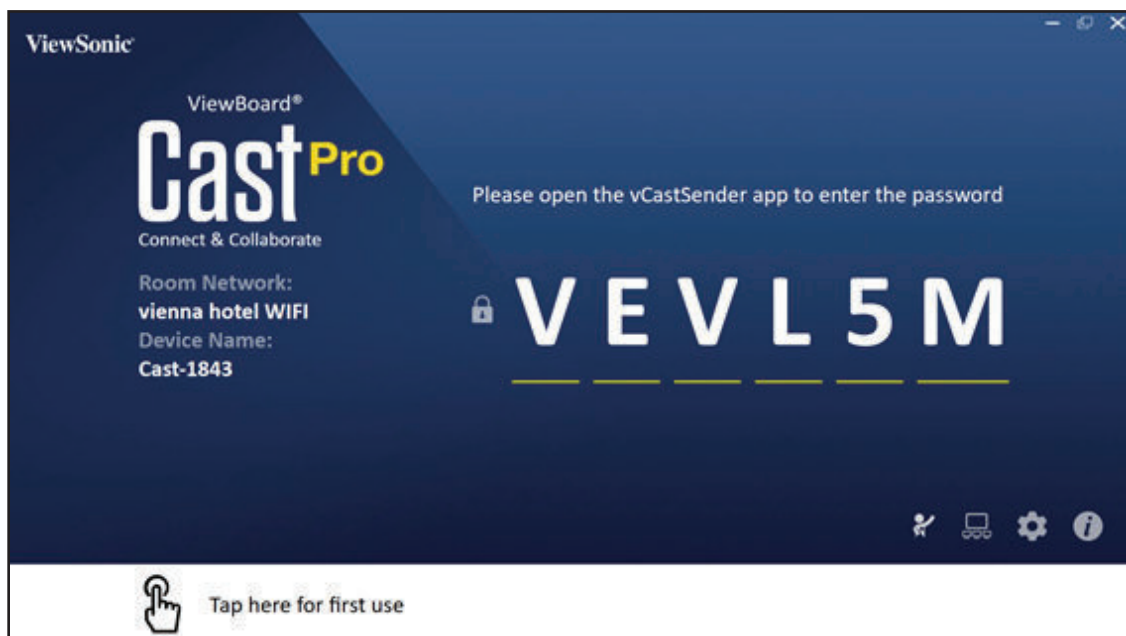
ViewSonic

ViewBoard®
Cast Pro
Connect & Collaborate

Room Network:
vienna hotel WIFI
Device Name:
Cast-1843

Please open the vCastSender app to enter the password

V E V L 5 M

Tap here for first use